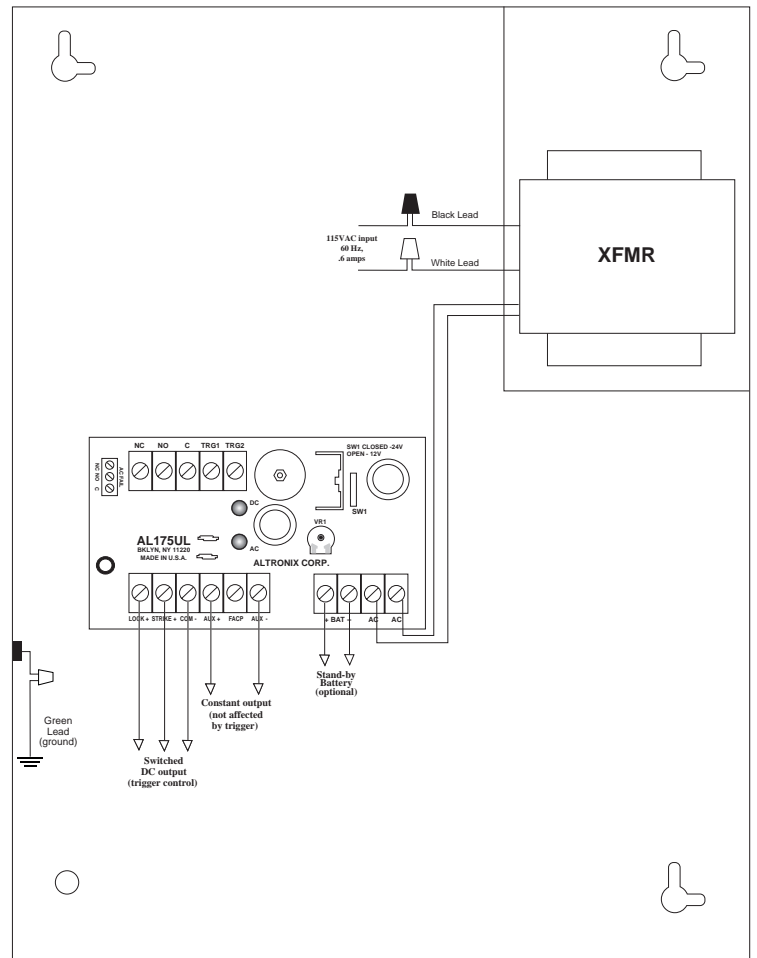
Black Lead

115VAC input
60 Hz,
.6 amps

White Lead

XFMR

NC NO C TRG1 TRG2

AC FAIL
NC NO C

SW1 CLOSED -24V
OPEN - 12V

SW1

DC

AC

VR1

AL175UL
BKLYN, NY 11220
MADE IN U.S.A.

ALTRONIX CORP.

LOCK + STRIKE + COM - AUX + FACP AUX -

+ BAT - AC AC

Stand-by
Battery
(optional)

Constant output
(not affected
by trigger)

Green
Lead
(ground)

Switched
DC output
(trigger control)